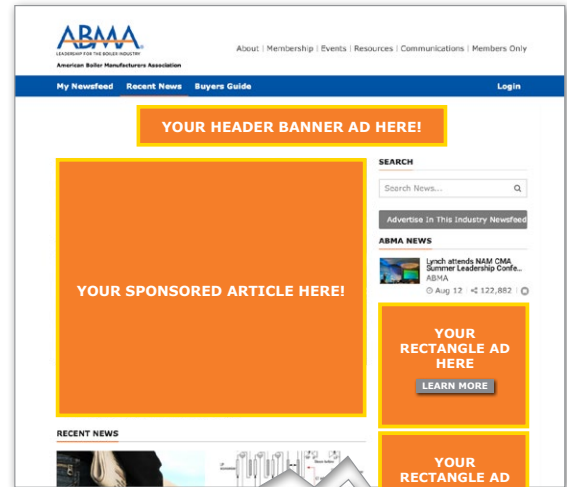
ABMA
LEADERSHIP FOR THE BOILER INDUSTRY
American Boiler Manufacturers Association

About | Membership | Events | Resources | Communications | Members Only

My Newsfeed Recent News Buyers Guide Login

YOUR HEADER BANNER AD HERE!

YOUR SPONSORED ARTICLE HERE!

SEARCH

Search News...

Advertise In This Industry Newsfeed

ABMA NEWS

Lynch attends NAM CMA Summer Leadership Confe...
ABMA
Aug 12 122,882

YOUR RECTANGLE AD HERE
LEARN MORE

RECENT NEWS

YOUR RECTANGLE AD